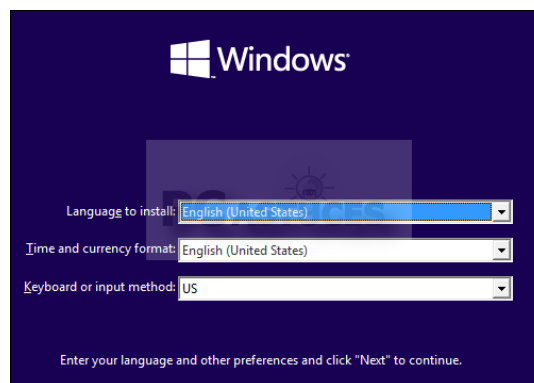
Windows

Language to install: English (United States)

Time and currency format: English (United States)

Keyboard or input method: US

Enter your language and other preferences and click "Next" to continue.